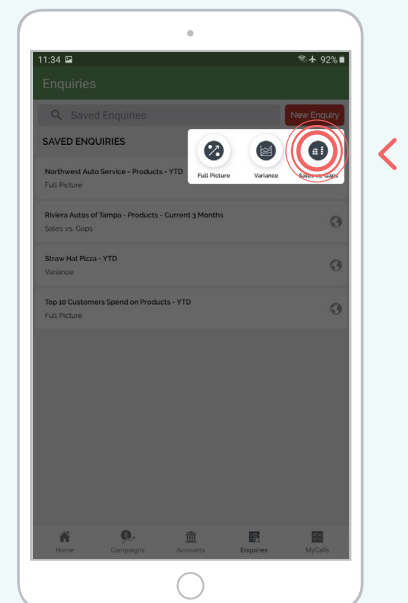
11:34

92%

Enquiries

Saved Enquiries

New Enquiry

SAVED ENQUIRIES

Northwest Auto Service - Products - YTD

Full Picture

Full Picture

Variance

Sales vs Gaps

Riviera Autos of Tampa - Products - Current 3 Months

Sales vs. Gaps

Straw Hat Pizza - YTD

Variance

Top 10 Customers Spend on Products - YTD

Full Picture

Home

Campaigns

Accounts

Enquiries

MyCalls